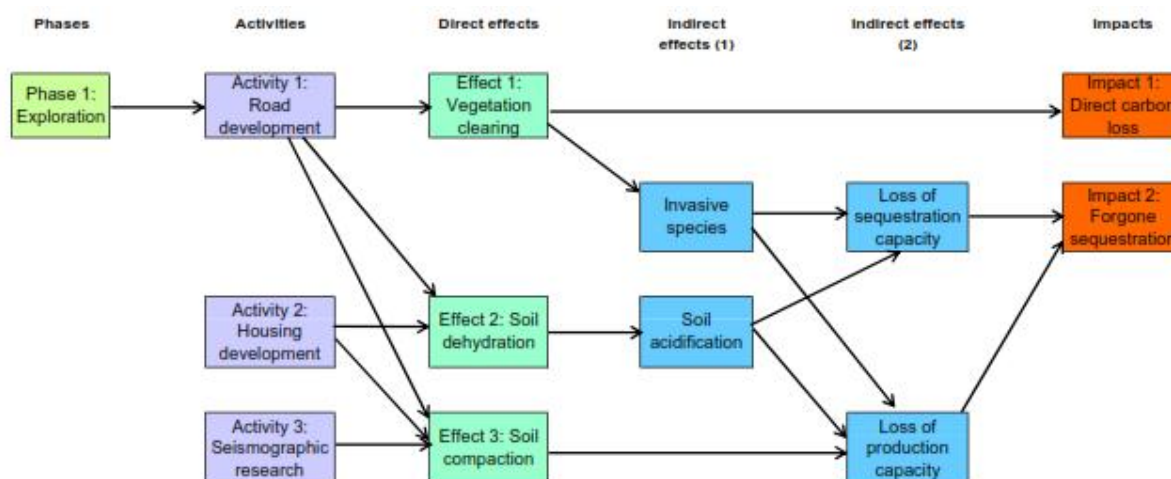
Phases

Activities

Direct effects

Indirect effects (1)

Indirect effects (2)

Impacts

Phase 1: Exploration

Activity 1: Road development

Effect 1: Vegetation clearing

Impact 1: Direct carbon loss

Invasive species

Loss of sequestration capacity

Impact 2: Forgone sequestration

Activity 2: Housing development

Effect 2: Soil dehydration

Soil acidification

Activity 3: Seismographic research

Effect 3: Soil compaction

Loss of production capacity